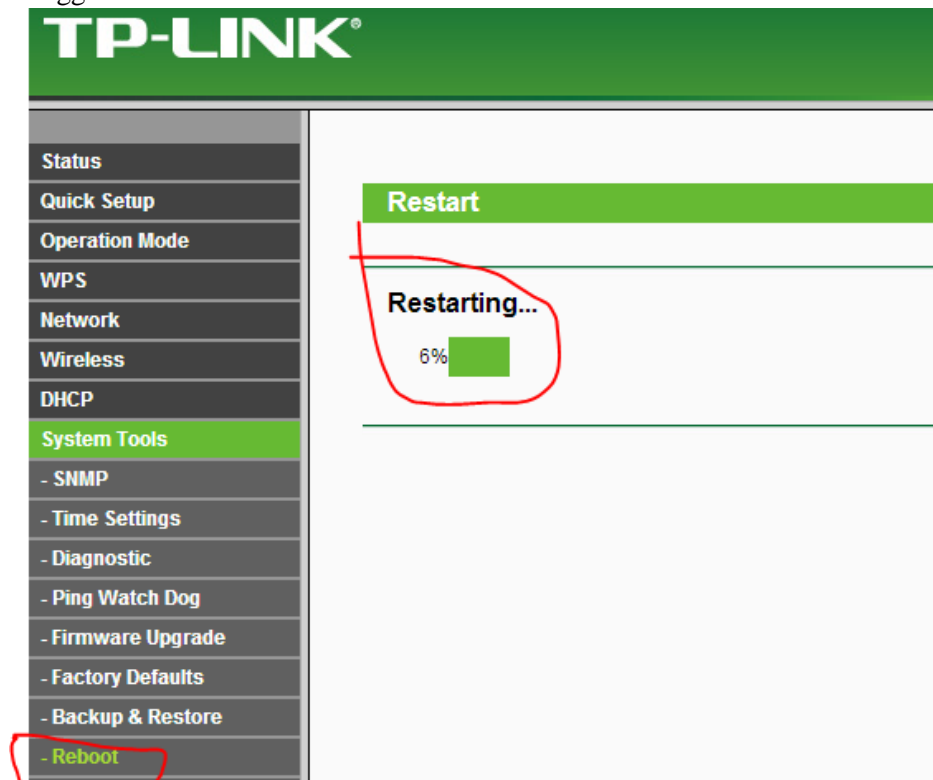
TP-LINK®

Status
Quick Setup
Operation Mode
WPS
Network
Wireless
DHCP
System Tools
- SNMP
- Time Settings
- Diagnostic
- Ping Watch Dog
- Firmware Upgrade
- Factory Defaults
- Backup & Restore
- Reboot

Restart

Restarting...

6%